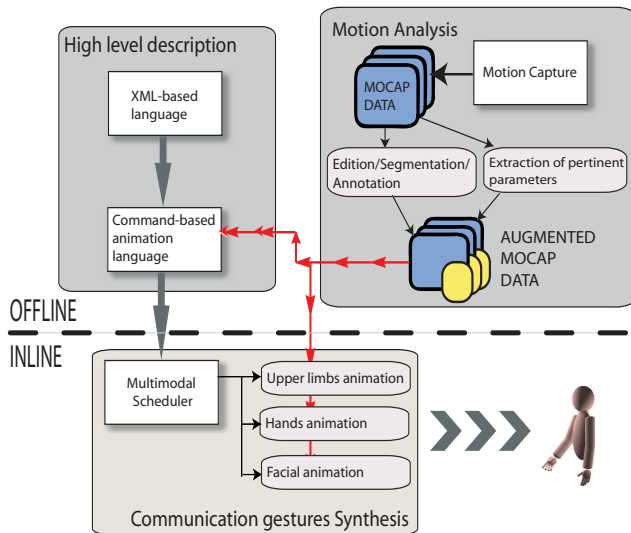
High level description

XML-based language

Command-based animation language

Motion Analysis

MOCAP DATA

Motion Capture

Edition/Segmentation/ Annotation

Extraction of pertinent parameters

AUGMENTED MOCAP DATA

OFFLINE

INLINE

Multimodal Scheduler

Upper limbs animation

Hands animation

Facial animation

Communication gestures Synthesis